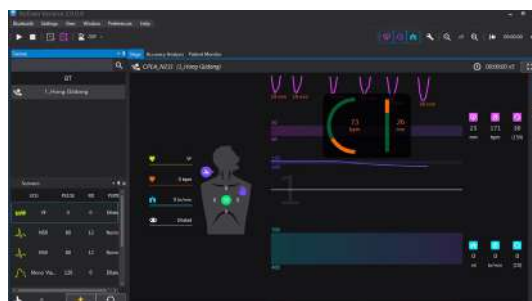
Software Version 2.0.0.0

Bluetooth Settings View Window Preferences Help

Select

BT

1_Hong Gildong

Screen

Stage Accuracy Analysis Patient Monitor

CPDA_N010 (1_Hong Gildong)

00:00:00

73
bpm

20
mm

0 bpm

0 bt/min

Global

25
mm

171
bpm

39
(19)

1

0
mm

0
bt/min

0
(0)